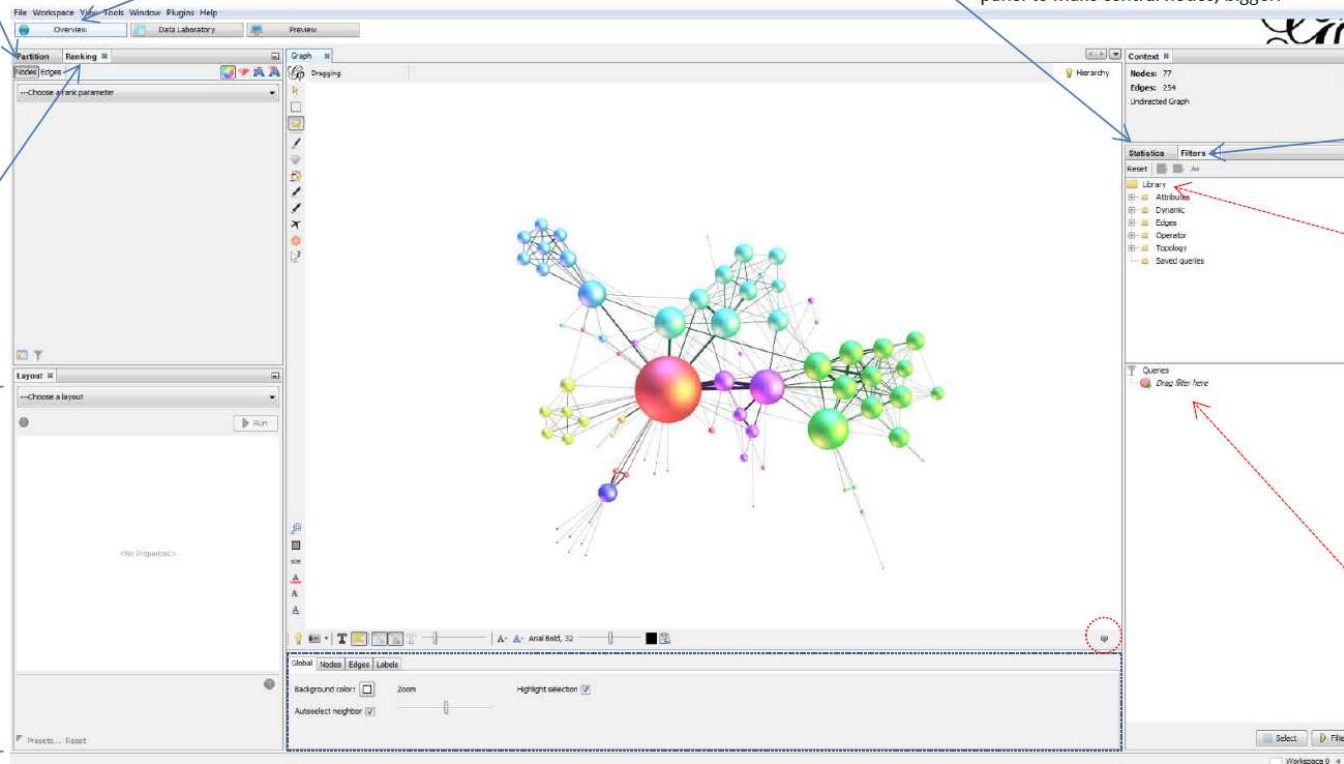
File Workspace View Tools Window Plugins Help

Overview Data Laboratory Preview

panel to make central nodes, bigger.

Partition Ranking

Nodes Edges

---Choose a rank parameter

Layout

---Choose a layout

Run

<No Properties>

Presets... Reset

Graph

Dragging

Hierarchy

Arial Bold, 32

Global Nodes Edges Labels

Background color: Zoom Highlight selection

Autoselect neighbor

Context

Nodes: 77

Edges: 254

Undirected Graph

Statistics Filters

Reset

Library

Attributes

Dynamic

Edges

Operator

Topology

Saved queries

Queries

Drag filter here

Select Filte

Workspace 0